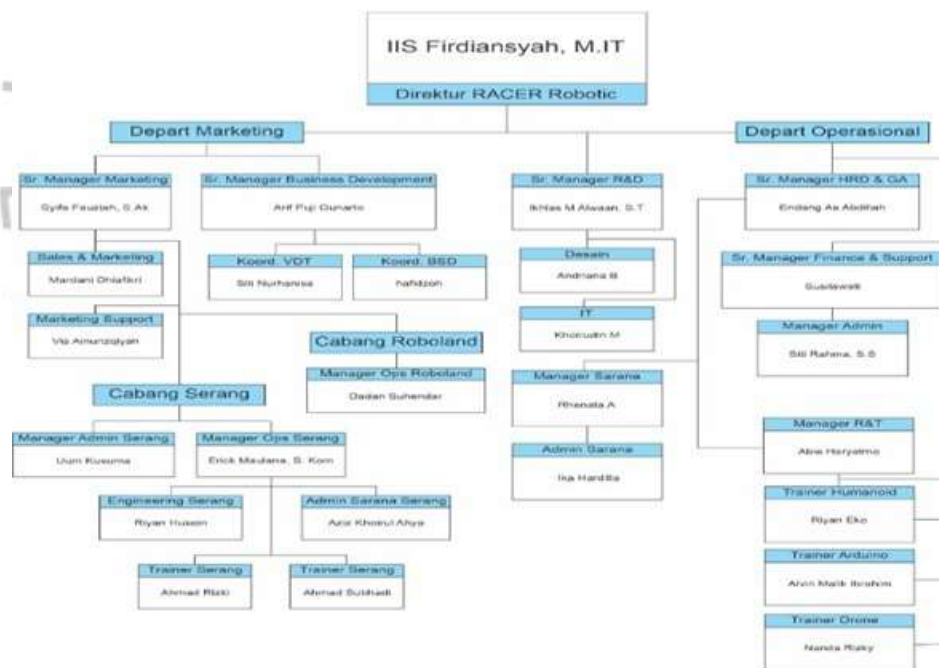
IIS Firdiansyah, M.IT
Direktur RACER Robotic

Depart Marketing

Depart Operasional

Sr. Manager Marketing
Syifa Fauziah, S.Ak

Sr. Manager Business Development
Arif Puji Gunarto

Sr. Manager R&D
Ikhlas M Alwaan, S.T

Sr. Manager HRD & GA
Endang As Abdillah

Sales & Marketing
Mardani Dhiafikri

Koord. VDT
Siti Nurhanisa

Koord. BSD
Nafidzoh

Desain
Andriana B

Sr. Manager Finance & Support
Susilawati

Marketing Support
Via Ainunzulyan

IT
Khoirudin M

Manager Admin
Siti Rahma, S.S

Cabang Roboland

Manager Ops Roboland
Dadan Suhendar

Manager Sarana
Rhenata A

Cabang Serang

Manager Admin Serang
Uum Kusuma

Manager Ops Serang
Erick Maulana, S. Kom

Admin Sarana
Ika Hardita

Manager R&T
Abe Haryatmo

Engineering Serang
Riyan Husein

Admin Sarana Serang
Aziz Khoirul Aliya

Trainer Humanoid
Riyan Eko

Trainer Serang
Ahmad Rizki

Trainer Serang
Ahmad Sutihadi

Trainer Arduino
Alvin Malik Ibrahim

Trainer Drone
Nanda Rizky